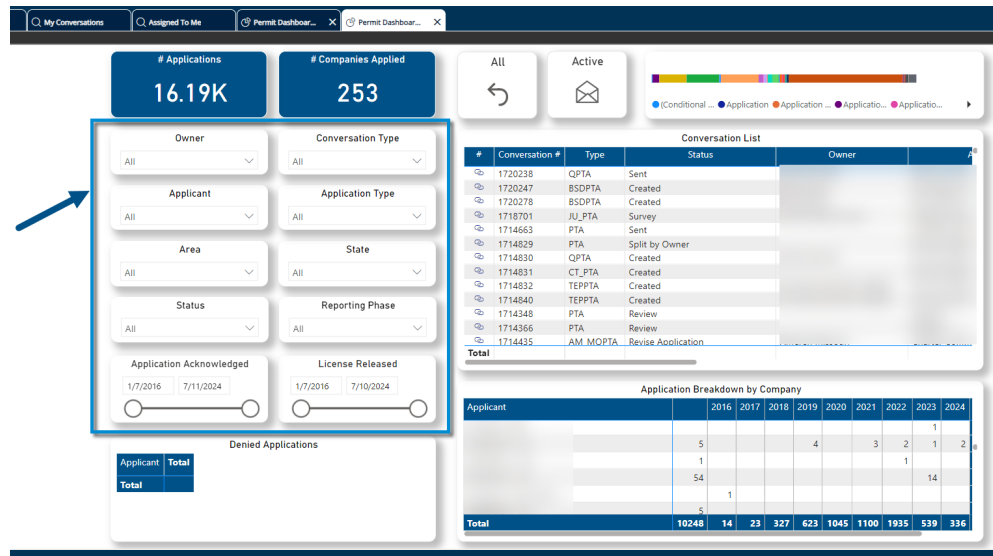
My Conversations | Assigned To Me | Permit Dashboar... | Permit Dashboar...

# Applications
16.19K

# Companies Applied
253

All

Active

(Conditional ... Application Application ... Applicatio... Applicatio...

Owner
All

Conversation Type
All

Applicant
All

Application Type
All

Area
All

State
All

Status
All

Reporting Phase
All

Application Acknowledged
1/7/2016 7/11/2024

License Released
1/7/2016 7/10/2024

Denied Applications

| Applicant | Total |
|---|---|
| Total | |

Conversation List

| # | Conversation # | Type | Status | Owner |
|---|---|---|---|---|
| | 1720238 | QPTA | Sent | |
| | 1720247 | BSDPTA | Created | |
| | 1720278 | BSDPTA | Created | |
| | 1718701 | JU_PTA | Survey | |
| | 1714663 | PTA | Sent | |
| | 1714829 | PTA | Split by Owner | |
| | 1714830 | QPTA | Created | |
| | 1714831 | CT_PTA | Created | |
| | 1714832 | TEPPTA | Created | |
| | 1714840 | TEPPTA | Created | |
| | 1714348 | PTA | Review | |
| | 1714366 | PTA | Review | |
| | 1714435 | AM_MOPTA | Revise Application | |
| Total | | | | |

Application Breakdown by Company

| Applicant | | 2016 | 2017 | 2018 | 2019 | 2020 | 2021 | 2022 | 2023 | 2024 |
|---|---|---|---|---|---|---|---|---|---|---|
| | | | | | | | | | 1 | |
| | 5 | | | | 4 | | 3 | 2 | 1 | 2 |
| | 1 | | | | | | | 1 | | |
| | 54 | | | | | | | | 14 | |
| | | 1 | | | | | | | | |
| | 5 | | | | | | | | | |
| Total | 10248 | 14 | 23 | 327 | 623 | 1045 | 1100 | 1935 | 539 | 336 |